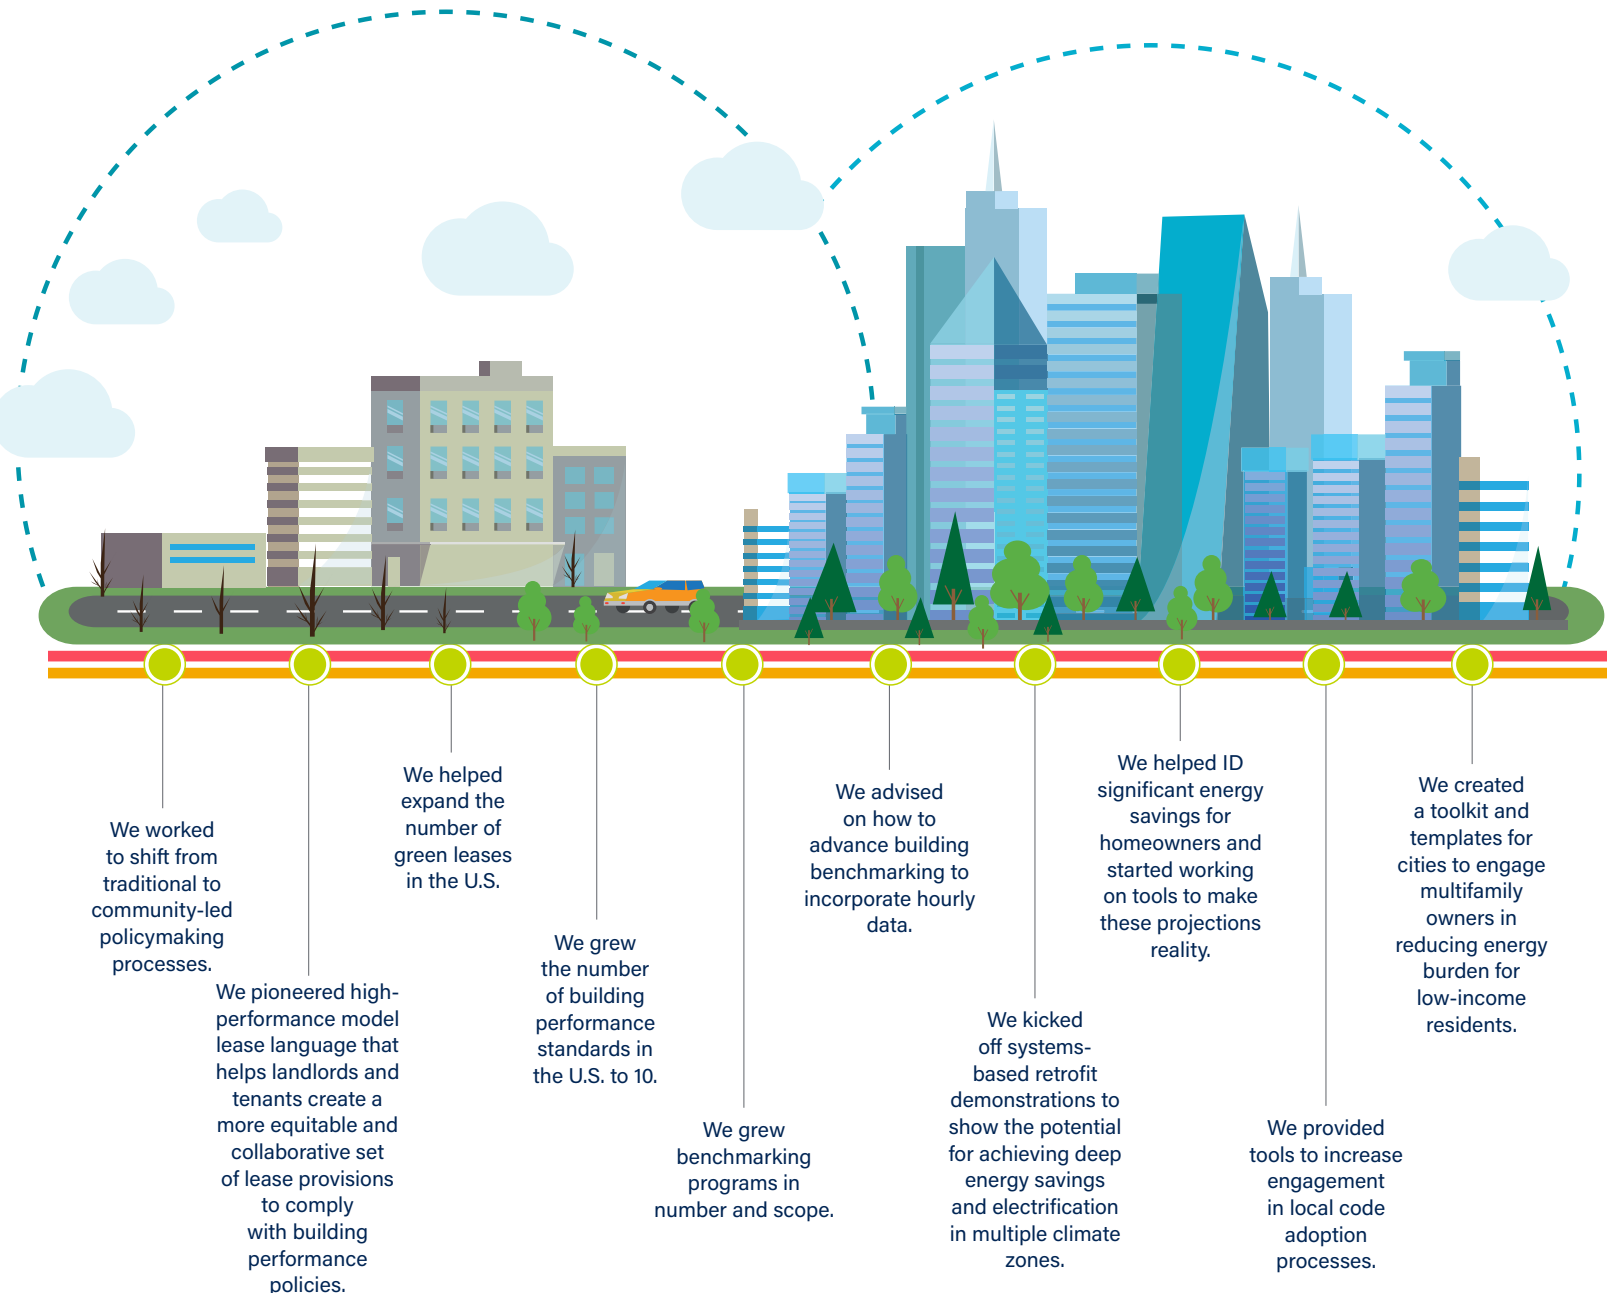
We worked to shift from traditional to community-led policymaking processes.

We pioneered high-performance model lease language that helps landlords and tenants create a more equitable and collaborative set of lease provisions to comply with building performance policies.

We helped expand the number of green leases in the U.S.

We grew the number of building performance standards in the U.S. to 10.

We grew benchmarking programs in number and scope.

We advised on how to advance building benchmarking to incorporate hourly data.

We kicked off systems-based retrofit demonstrations to show the potential for achieving deep energy savings and electrification in multiple climate zones.

We helped ID significant energy savings for homeowners and started working on tools to make these projections reality.

We provided tools to increase engagement in local code adoption processes.

We created a toolkit and templates for cities to engage multifamily owners in reducing energy burden for low-income residents.